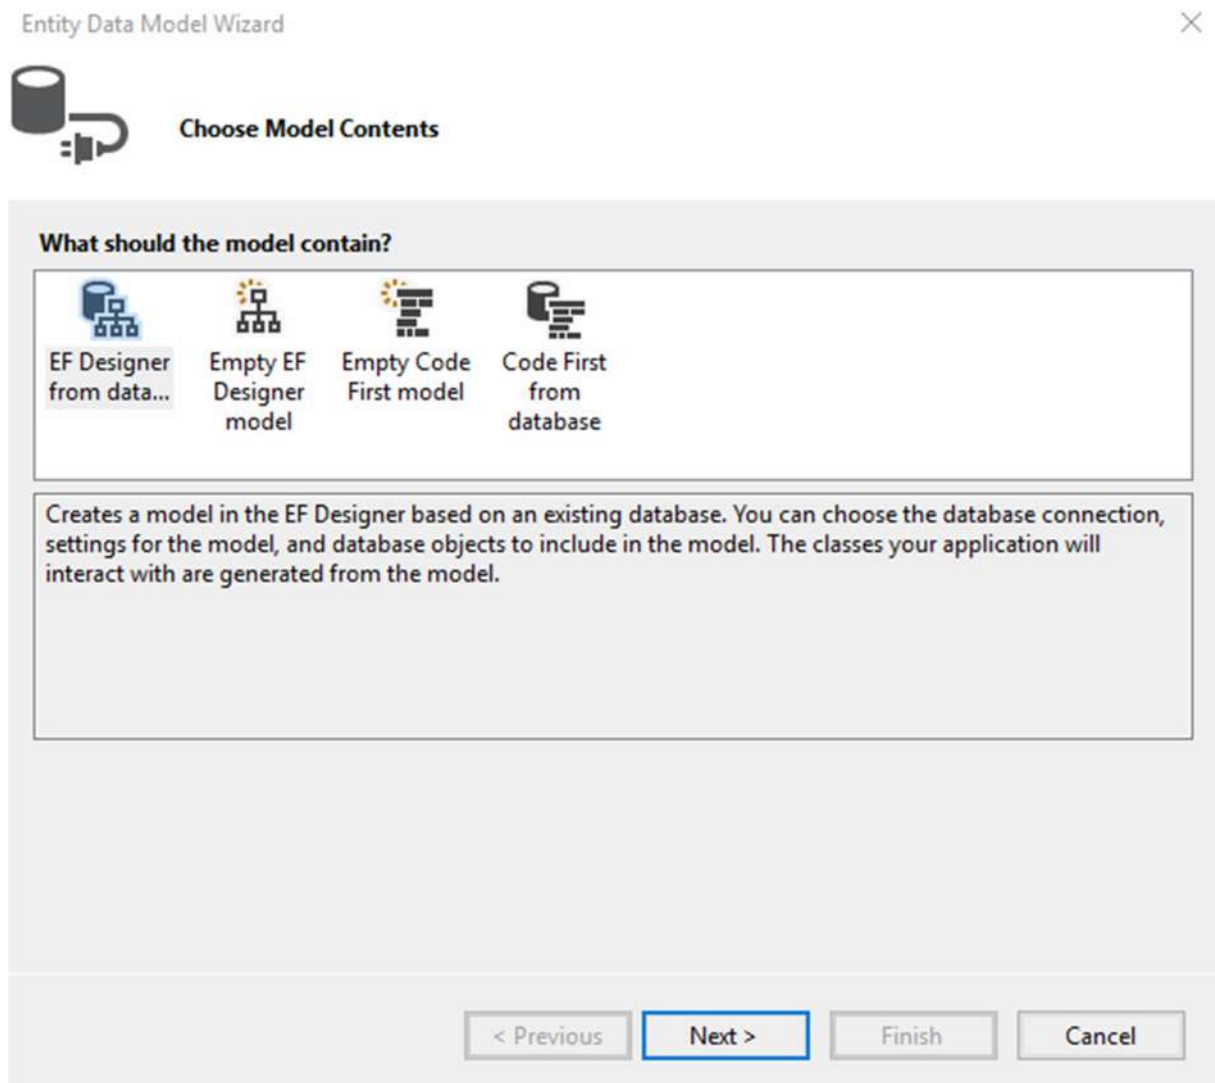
Entity Data Model Wizard

Choose Model Contents

What should the model contain?

EF Designer from data...

Empty EF Designer model

Empty Code First model

Code First from database

Creates a model in the EF Designer based on an existing database. You can choose the database connection, settings for the model, and database objects to include in the model. The classes your application will interact with are generated from the model.

< Previous

Next >

Finish

Cancel